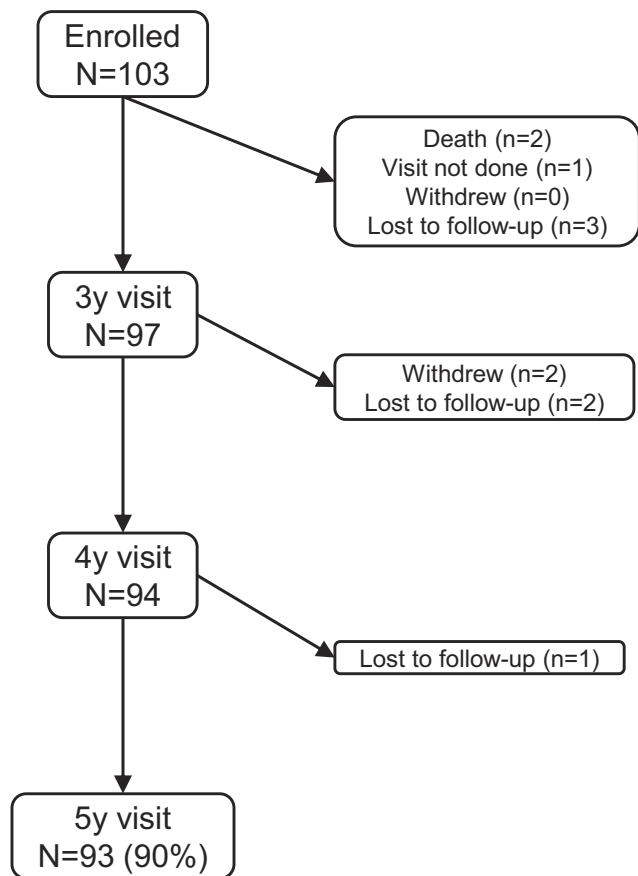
Enrolled
N=103

Death (n=2)
Visit not done (n=1)
Withdrew (n=0)
Lost to follow-up (n=3)

3y visit
N=97

Withdrew (n=2)
Lost to follow-up (n=2)

4y visit
N=94

Lost to follow-up (n=1)

5y visit
N=93 (90%)